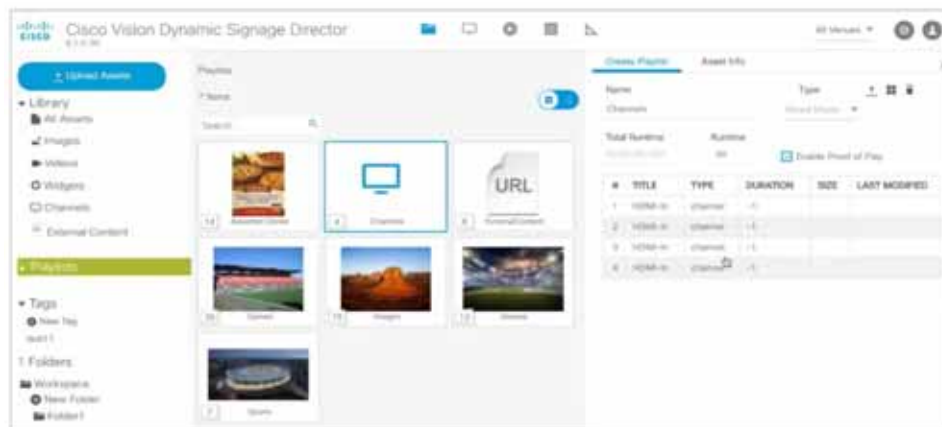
CISCO Cisco Vision Dynamic Signage Director

All Venues

Upload Assets

Library
All Assets
Images
Videos
Widgets
Channels
External Content

Playlists

Tags
New Tag

Folders
Workspace
New Folder
Folder1

Playlists
Name
Search

URL

Create Playlist   Asset Info

Name
Channels

Type

Total Runtime   Runtime

Enable Proof of Play

| # | TITLE | TYPE | DURATION | SIZE | LAST MODIFIED |
|---|---|---|---|---|---|
| 1 | HDMI-In | channel | -1 | | |
| 2 | HDMI-In | channel | -1 | | |
| 3 | HDMI-In | channel | -1 | | |
| 4 | HDMI-In | channel | -1 | | |